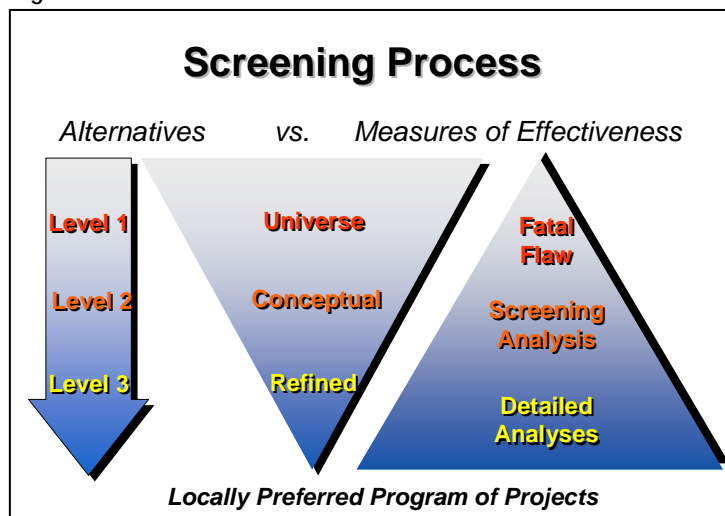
Screening Process

Alternatives vs. Measures of Effectiveness

Level 1

Level 2

Level 3

Universe

Conceptual

Refined

Fatal Flaw

Screening Analysis

Detailed Analyses

Locally Preferred Program of Projects